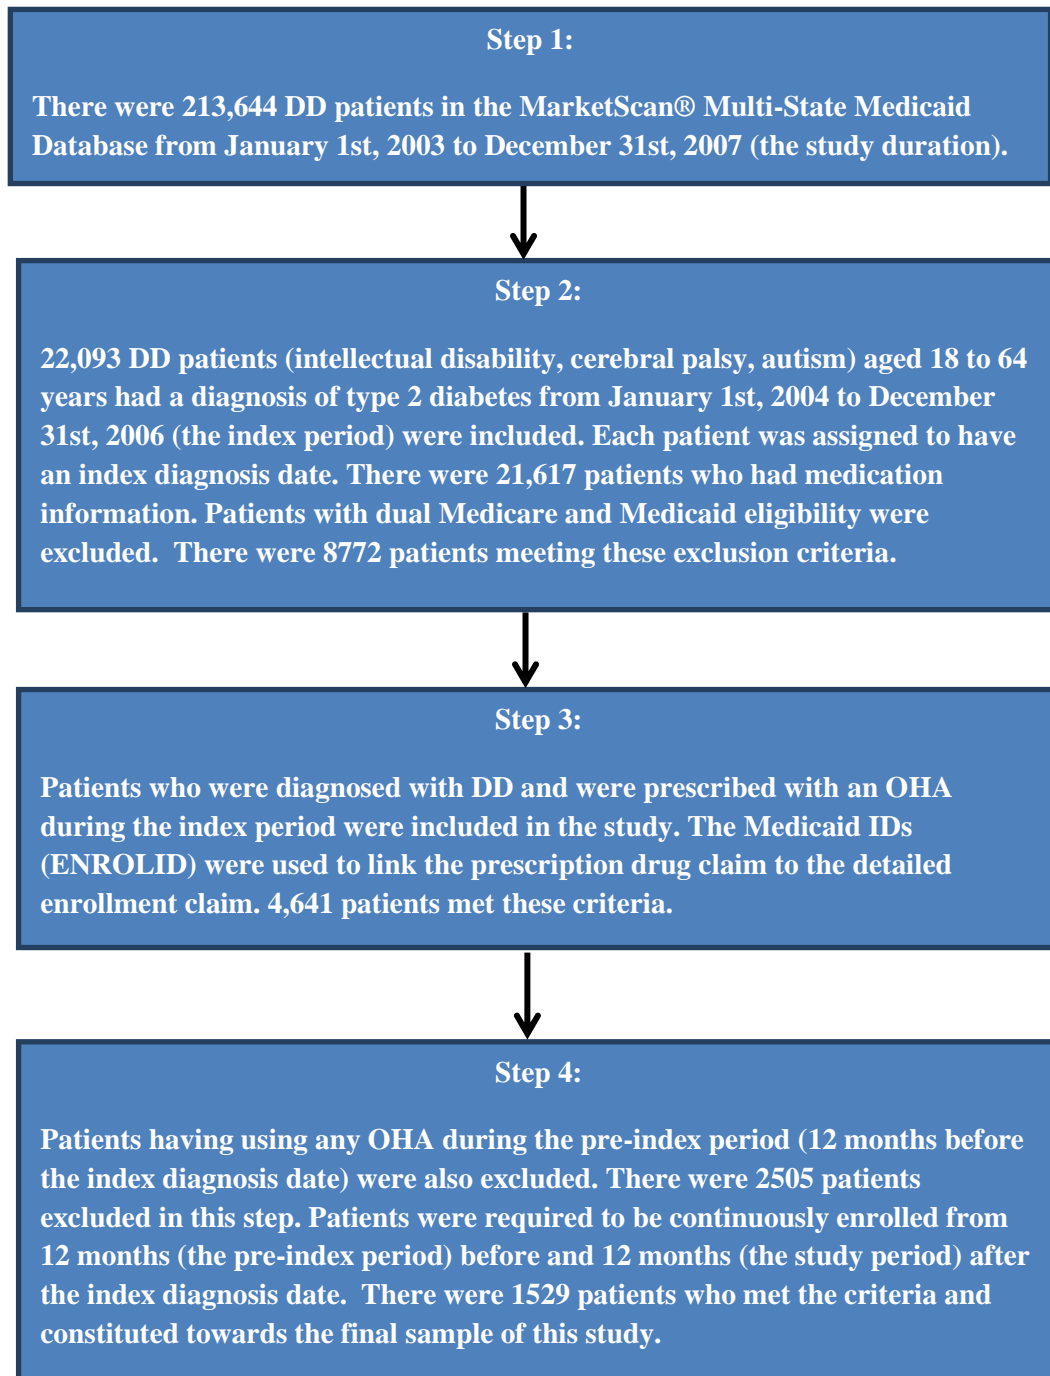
Step 1:

There were 213,644 DD patients in the MarketScan® Multi-State Medicaid Database from January 1st, 2003 to December 31st, 2007 (the study duration).

Step 2:

22,093 DD patients (intellectual disability, cerebral palsy, autism) aged 18 to 64 years had a diagnosis of type 2 diabetes from January 1st, 2004 to December 31st, 2006 (the index period) were included. Each patient was assigned to have an index diagnosis date. There were 21,617 patients who had medication information. Patients with dual Medicare and Medicaid eligibility were excluded. There were 8772 patients meeting these exclusion criteria.

Step 3:

Patients who were diagnosed with DD and were prescribed with an OHA during the index period were included in the study. The Medicaid IDs (ENROLID) were used to link the prescription drug claim to the detailed enrollment claim. 4,641 patients met these criteria.

Step 4:

Patients having using any OHA during the pre-index period (12 months before the index diagnosis date) were also excluded. There were 2505 patients excluded in this step. Patients were required to be continuously enrolled from 12 months (the pre-index period) before and 12 months (the study period) after the index diagnosis date. There were 1529 patients who met the criteria and constituted towards the final sample of this study.